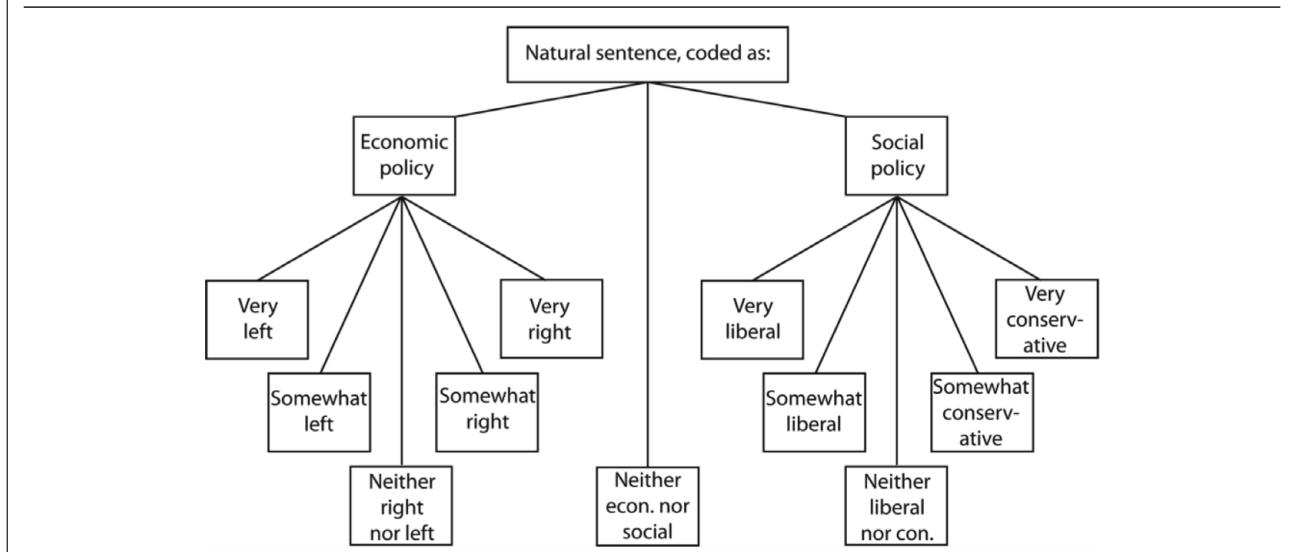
Natural sentence, coded as:

Economic policy

Social policy

Very left

Somewhat left

Neither right nor left

Somewhat right

Very right

Neither econ. nor social

Very liberal

Somewhat liberal

Neither liberal nor con.

Somewhat conservative

Very conservative